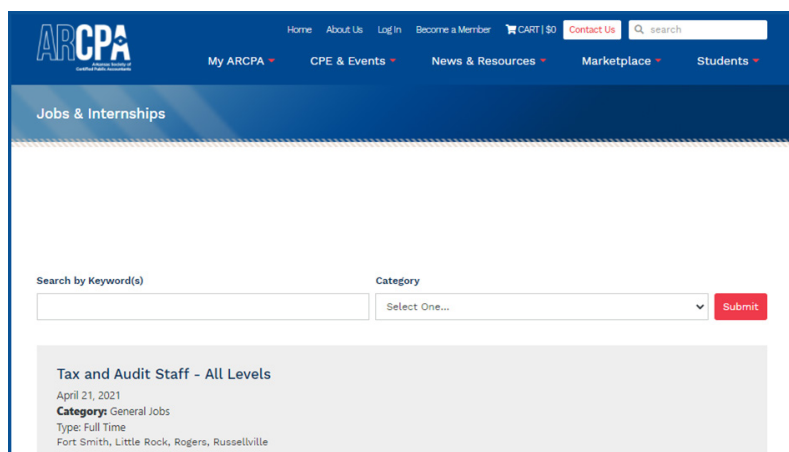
ARCPA
Arkansas Society of Certified Public Accountants

Home About Us Log In Become a Member CART | $0 Contact Us search

My ARCPA CPE & Events News & Resources Marketplace Students

Jobs & Internships

Search by Keyword(s)

Category

Select One...

Submit

Tax and Audit Staff - All Levels

April 21, 2021

Category: General Jobs

Type: Full Time

Fort Smith, Little Rock, Rogers, Russellville